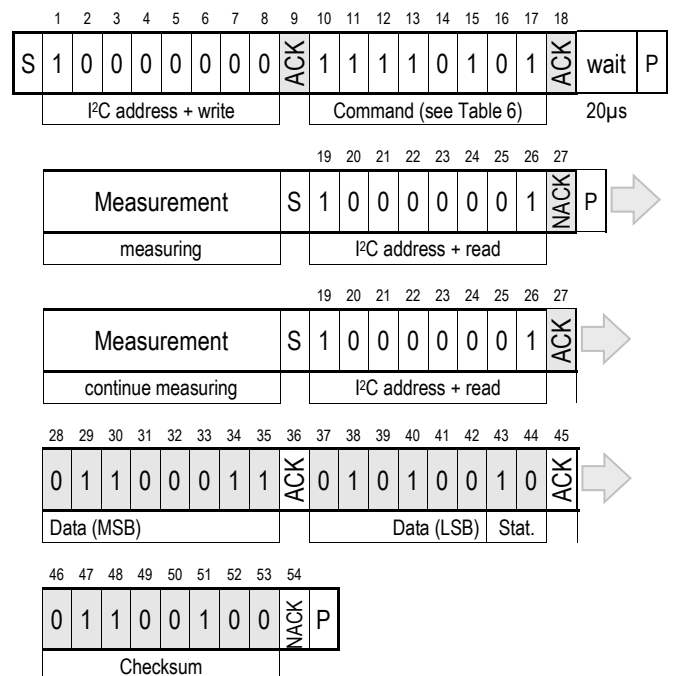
| | 1 | 2 | 3 | 4 | 5 | 6 | 7 | 8 | 9 | 10 | 11 | 12 | 13 | 14 | 15 | 16 | 17 | 18 | | |
|---|---|---|---|---|---|---|---|---|---|---|---|---|---|---|---|---|---|---|---|---|
| S | 1 | 0 | 0 | 0 | 0 | 0 | 0 | 0 | ACK | 1 | 1 | 1 | 1 | 0 | 1 | 0 | 1 | ACK | wait | P |

$I^2C$ address + write
Command (see Table 6)
20µs

| | | 19 | 20 | 21 | 22 | 23 | 24 | 25 | 26 | 27 | |
|---|---|---|---|---|---|---|---|---|---|---|---|
| Measurement | S | 1 | 0 | 0 | 0 | 0 | 0 | 0 | 1 | NACK | P |

measuring
$I^2C$ address + read

| | | 19 | 20 | 21 | 22 | 23 | 24 | 25 | 26 | 27 |
|---|---|---|---|---|---|---|---|---|---|---|
| Measurement | S | 1 | 0 | 0 | 0 | 0 | 0 | 0 | 1 | ACK |

continue measuring
$I^2C$ address + read

| 28 | 29 | 30 | 31 | 32 | 33 | 34 | 35 | 36 | 37 | 38 | 39 | 40 | 41 | 42 | 43 | 44 | 45 |
|---|---|---|---|---|---|---|---|---|---|---|---|---|---|---|---|---|---|
| 0 | 1 | 1 | 0 | 0 | 0 | 1 | 1 | ACK | 0 | 1 | 0 | 1 | 0 | 0 | 1 | 0 | ACK |

Data (MSB)
Data (LSB)
Stat.

| 46 | 47 | 48 | 49 | 50 | 51 | 52 | 53 | 54 | |
|---|---|---|---|---|---|---|---|---|---|
| 0 | 1 | 1 | 0 | 0 | 1 | 0 | 0 | NACK | P |

Checksum